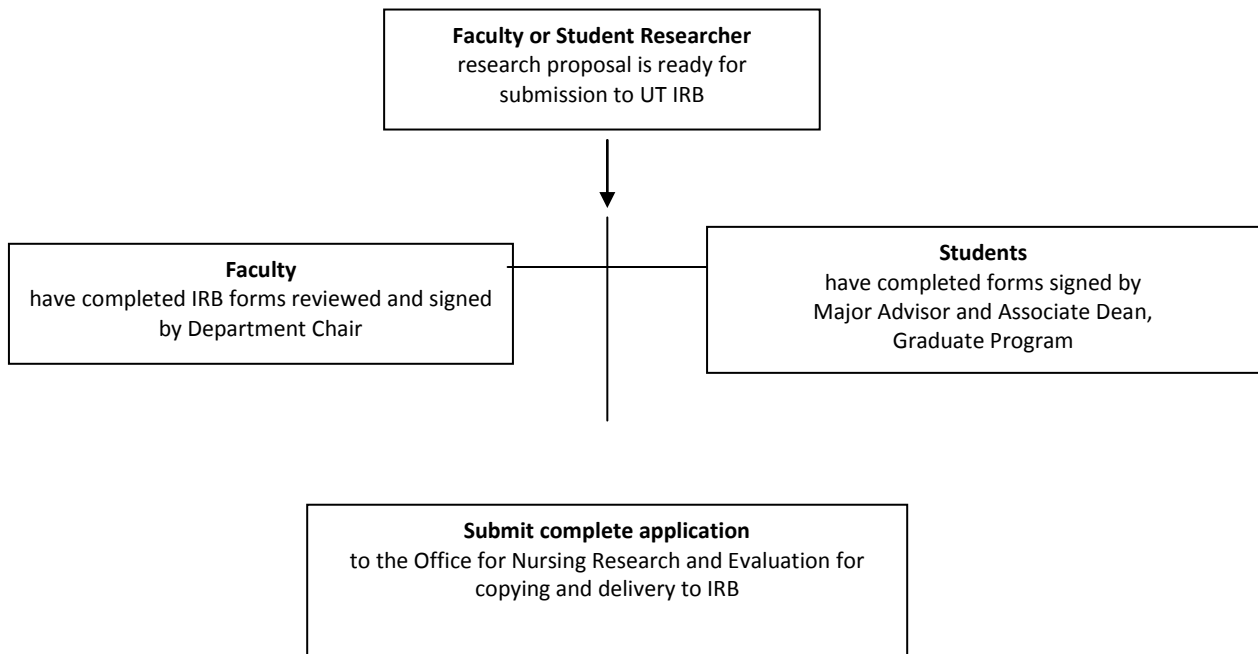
**Faculty or Student Researcher**
research proposal is ready for submission to UT IRB

**Faculty**
have completed IRB forms reviewed and signed by Department Chair

**Students**
have completed forms signed by Major Advisor and Associate Dean, Graduate Program

**Submit complete application**
to the Office for Nursing Research and Evaluation for copying and delivery to IRB